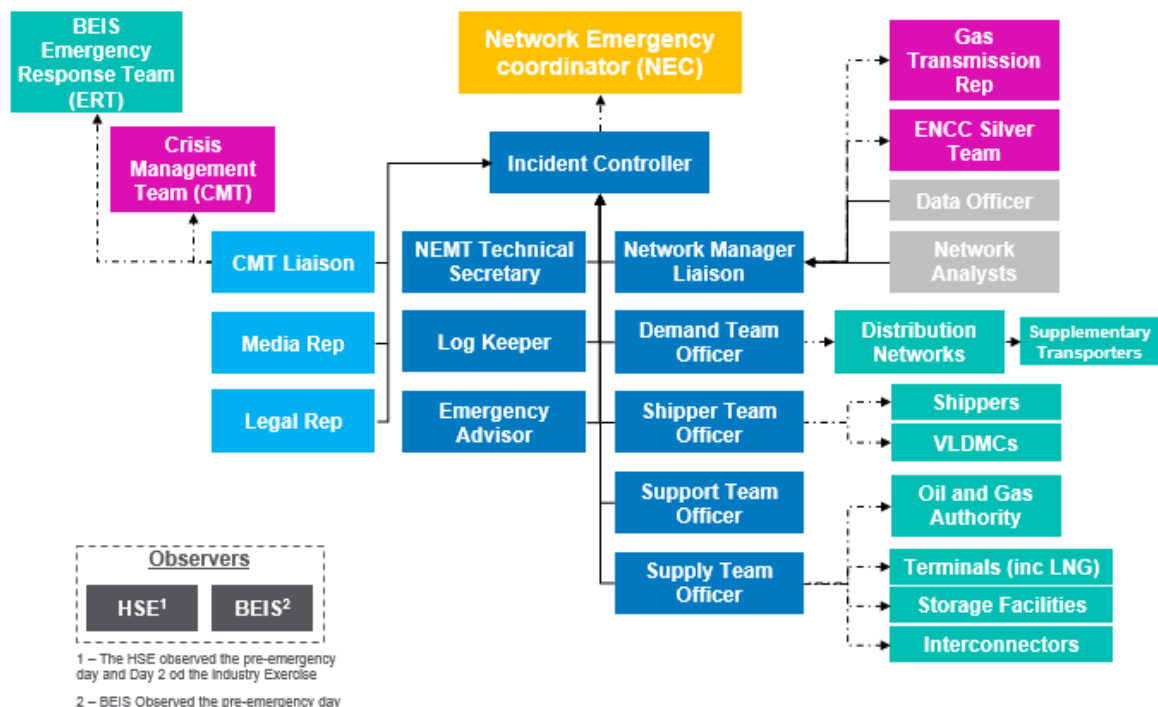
BEIS Emergency Response Team (ERT)

Crisis Management Team (CMT)

Network Emergency coordinator (NEC)

Incident Controller

Gas Transmission Rep

ENCC Silver Team

Data Officer

Network Analysts

CMT Liaison

Media Rep

Legal Rep

NEMT Technical Secretary

Log Keeper

Emergency Advisor

Network Manager Liaison

Demand Team Officer

Shipper Team Officer

Support Team Officer

Supply Team Officer

Distribution Networks

Supplementary Transporters

Shippers

VLDMCs

Oil and Gas Authority

Terminals (inc LNG)

Storage Facilities

Interconnectors

Observers

HSE$^1$

BEIS$^2$

1 – The HSE observed the pre-emergency day and Day 2 od the Industry Exercise

2 – BEIS Observed the pre-emergency day